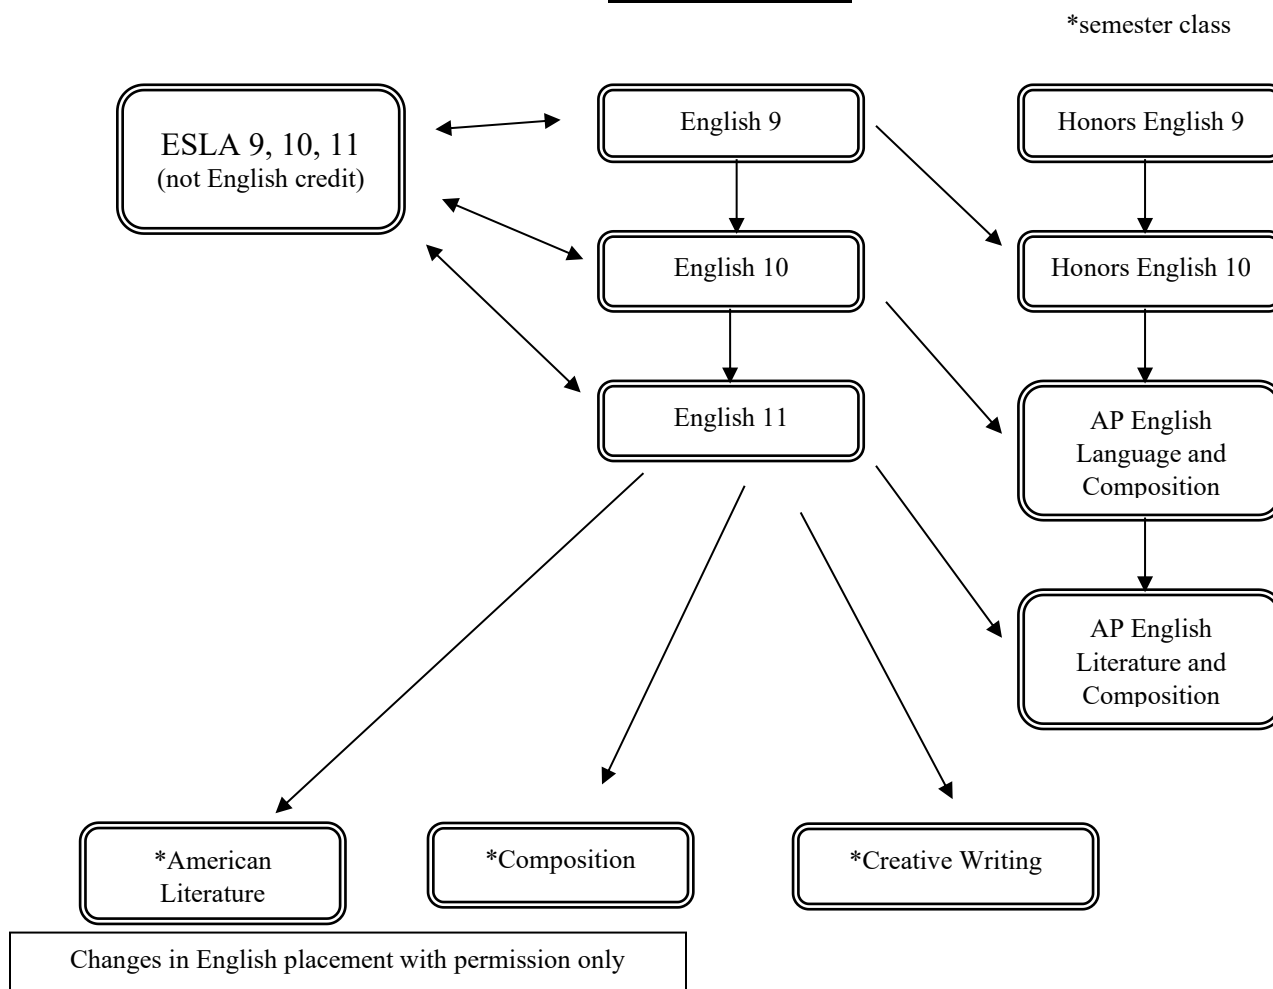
*semester class

ESLA 9, 10, 11
(not English credit)

English 9

Honors English 9

English 10

Honors English 10

English 11

AP English Language and Composition

AP English Literature and Composition

*American Literature

*Composition

*Creative Writing

Changes in English placement with permission only